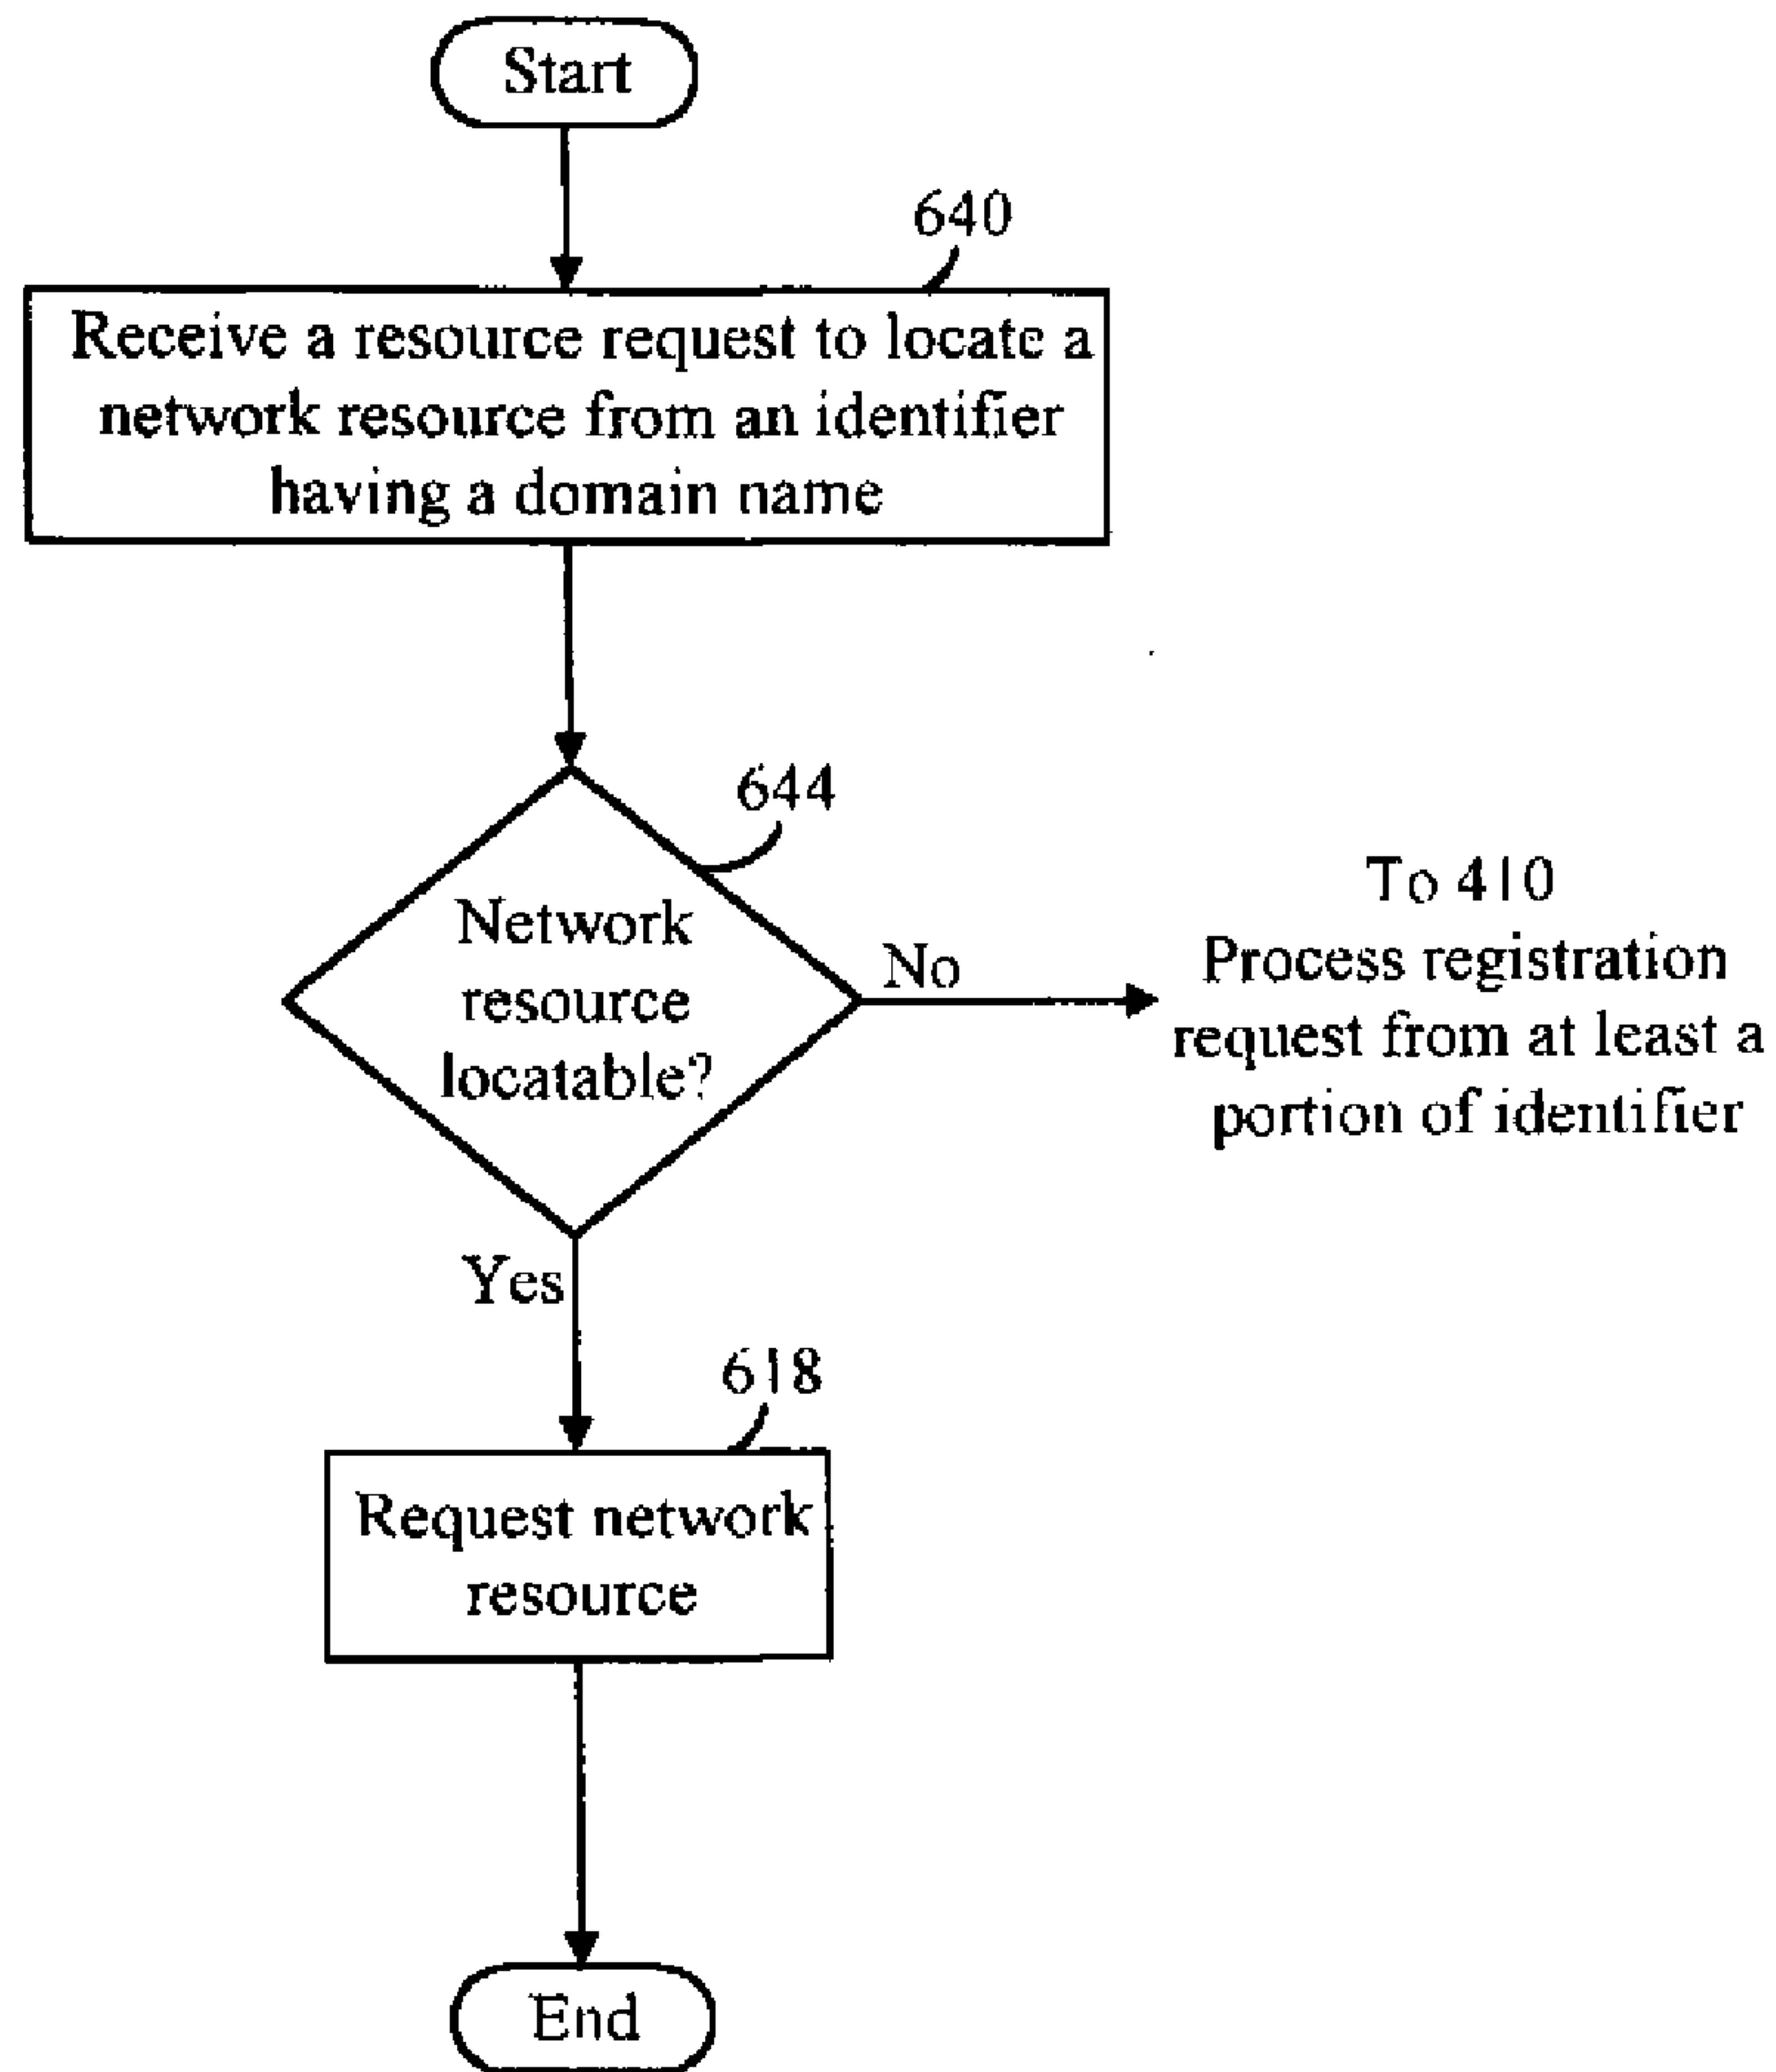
Start

640

Receive a resource request to locate a network resource from an identifier having a domain name

644

Network resource locatable?

No

To 410
Process registration request from at least a portion of identifier

Yes

618

Request network resource

End